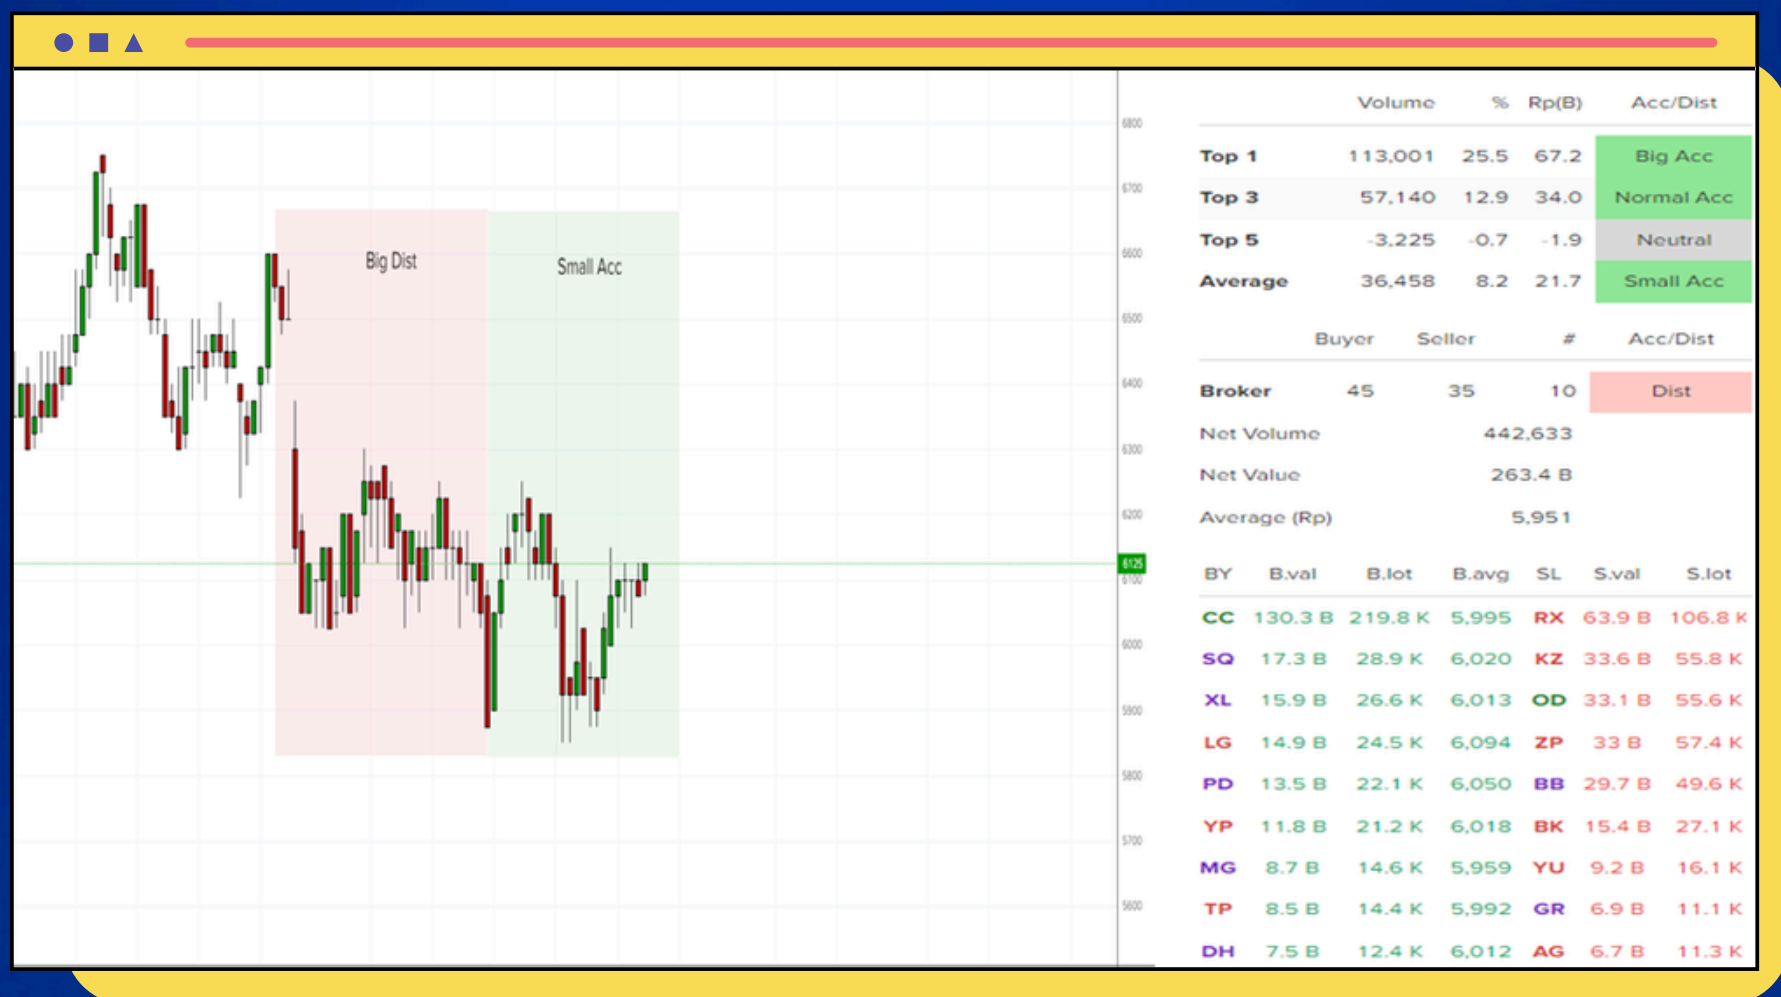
Big Dist

Small Acc

6800
6700
6600
6500
6400
6300
6200
6125
6100
6000
5900
5800
5700
5600

| | Volume | % | Rp(B) | Acc/Dist |
|---|---|---|---|---|
| Top 1 | 113,001 | 25.5 | 67.2 | Big Acc |
| Top 3 | 57,140 | 12.9 | 34.0 | Normal Acc |
| Top 5 | -3,225 | -0.7 | -1.9 | Neutral |
| Average | 36,458 | 8.2 | 21.7 | Small Acc |

| | Buyer | Seller | # | Acc/Dist |
|---|---|---|---|---|
| Broker | 45 | 35 | 10 | Dist |

Net Volume 442,633
Net Value 263.4 B
Average (Rp) 5,951

| BY | B.val | B.lot | B.avg | SL | S.val | S.lot |
|---|---|---|---|---|---|---|
| CC | 130.3 B | 219.8 K | 5,995 | RX | 63.9 B | 106.8 K |
| SQ | 17.3 B | 28.9 K | 6,020 | KZ | 33.6 B | 55.8 K |
| XL | 15.9 B | 26.6 K | 6,013 | OD | 33.1 B | 55.6 K |
| LG | 14.9 B | 24.5 K | 6,094 | ZP | 33 B | 57.4 K |
| PD | 13.5 B | 22.1 K | 6,050 | BB | 29.7 B | 49.6 K |
| YP | 11.8 B | 21.2 K | 6,018 | BK | 15.4 B | 27.1 K |
| MG | 8.7 B | 14.6 K | 5,959 | YU | 9.2 B | 16.1 K |
| TP | 8.5 B | 14.4 K | 5,992 | GR | 6.9 B | 11.1 K |
| DH | 7.5 B | 12.4 K | 6,012 | AG | 6.7 B | 11.3 K |